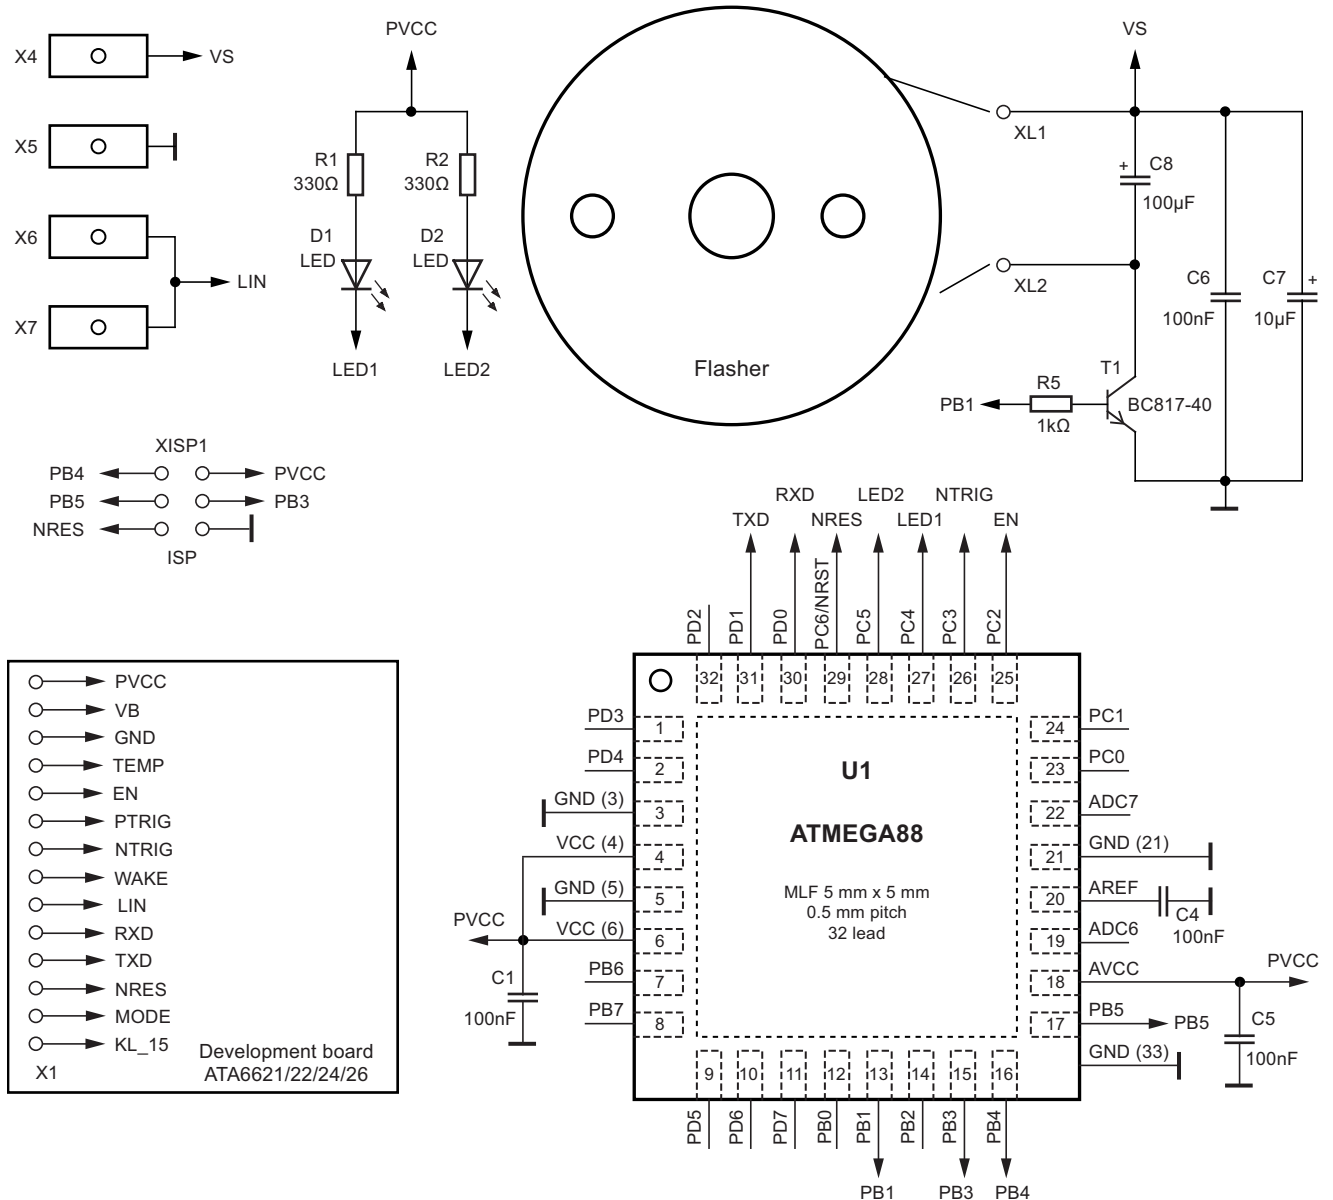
X4 VS

X5

X6 LIN

X7

PVCC

R1 330Ω

R2 330Ω

D1 LED

D2 LED

LED1 LED2

Flasher

VS

XL1

C8 100µF

XL2

C6 100nF

C7 10µF

T1 BC817-40

R5 1kΩ

PB1

XISP1

PB4 PVCC

PB5 PB3

NRES

ISP

RXD LED2 NTRIG

TXD NRES LED1 EN

PD2 PD1 PD0 PC6/NRST PC5 PC4 PC3 PC2

32 31 30 29 28 27 26 25

PVCC
VB
GND
TEMP
EN
PTRIG
NTRIG
WAKE
LIN
RXD
TXD
NRES
MODE
KL_15
X1

Development board ATA6621/22/24/26

PD3 1
PD4 2
GND (3) 3
VCC (4) 4
GND (5) 5
VCC (6) 6
PB6 7
PB7 8

PVCC

C1 100nF

U1

ATMEGA88

MLF 5 mm x 5 mm
0.5 mm pitch
32 lead

24 PC1
23 PC0
22 ADC7
21 GND (21)
20 AREF
19 ADC6
18 AVCC
17 PB5

C4 100nF

PVCC

PB5

C5 100nF

GND (33)

9 10 11 12 13 14 15 16

PD5 PD6 PD7 PB0 PB1 PB2 PB3 PB4

PB1 PB3 PB4